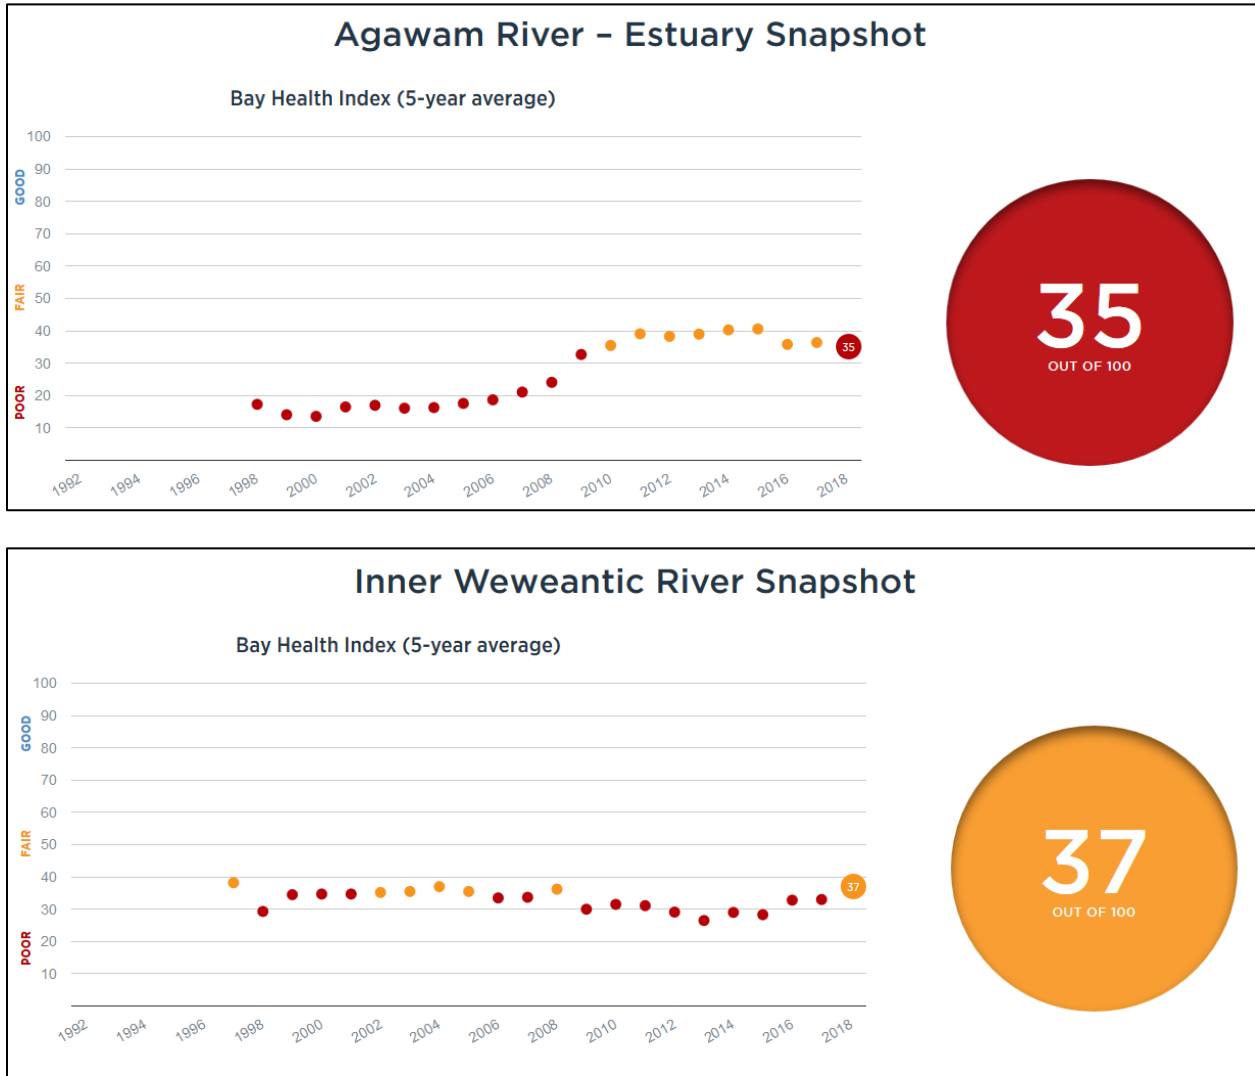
Agawam River – Estuary Snapshot

Bay Health Index (5-year average)

100
GOOD 90
80
70
60
FAIR 50
40
30
POOR 20
10

35

1992 1994 1996 1998 2000 2002 2004 2006 2008 2010 2012 2014 2016 2018

35
OUT OF 100

Inner Weweantic River Snapshot

Bay Health Index (5-year average)

100
GOOD 90
80
70
60
FAIR 50
40
30
POOR 20
10

37

1992 1994 1996 1998 2000 2002 2004 2006 2008 2010 2012 2014 2016 2018

37
OUT OF 100